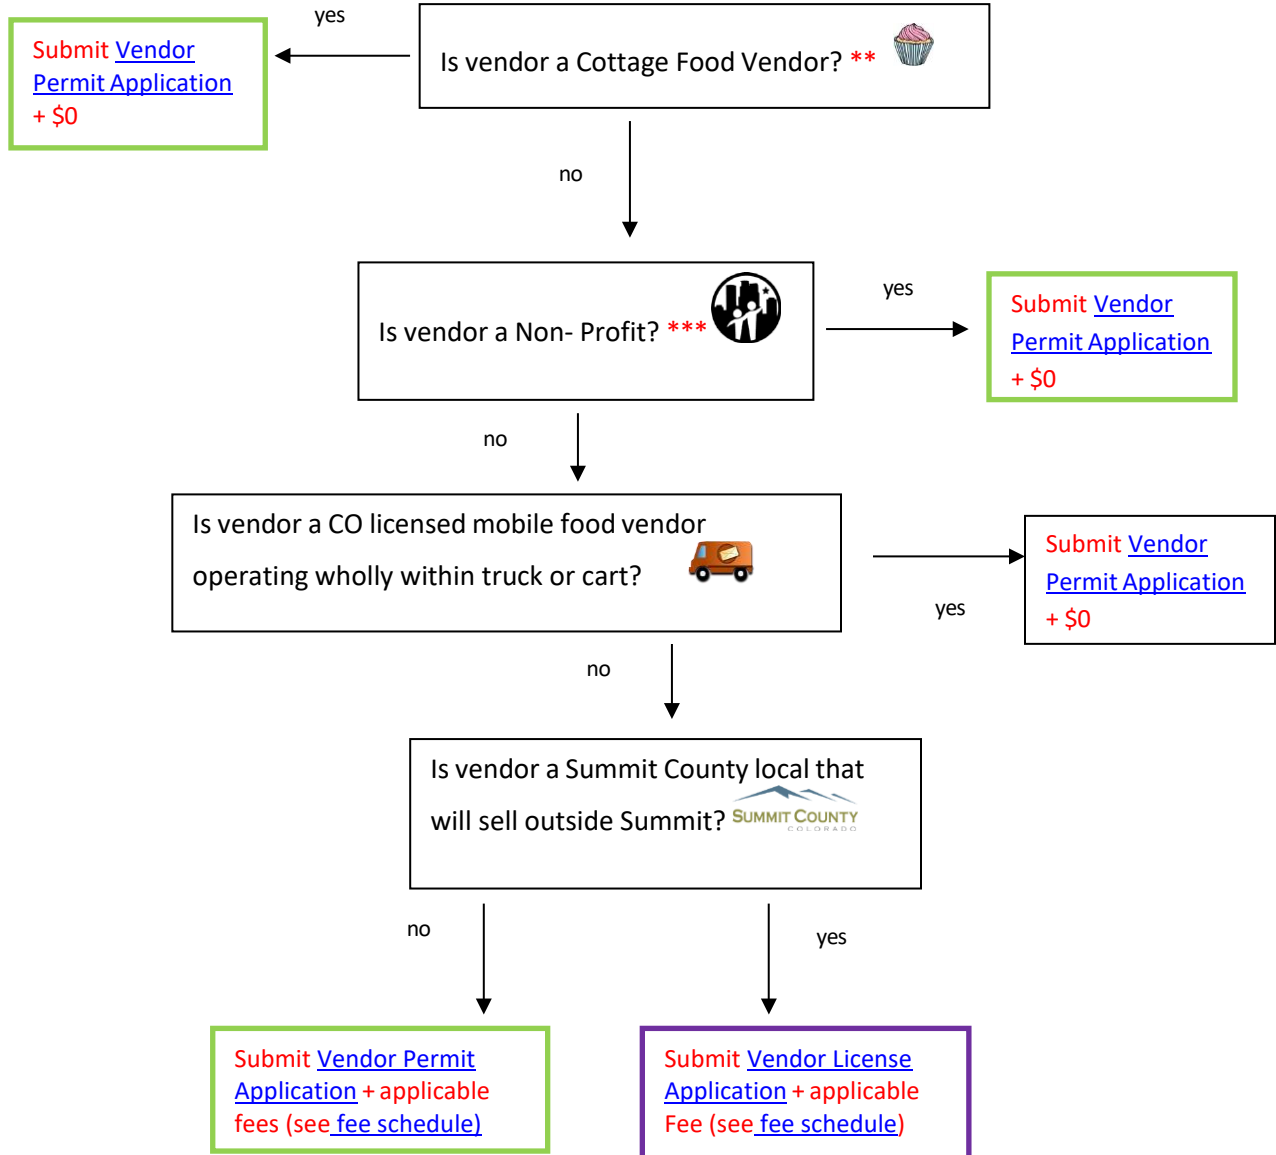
Is vendor a Cottage Food Vendor? **

yes

Submit Vendor Permit Application + $0

no

Is vendor a Non- Profit? ***

yes

Submit Vendor Permit Application + $0

no

Is vendor a CO licensed mobile food vendor operating wholly within truck or cart?

yes

Submit Vendor Permit Application + $0

no

Is vendor a Summit County local that will sell outside Summit? SUMMIT COUNTY COLORADO

no

yes

Submit Vendor Permit Application + applicable fees (see fee schedule)

Submit Vendor License Application + applicable Fee (see fee schedule)